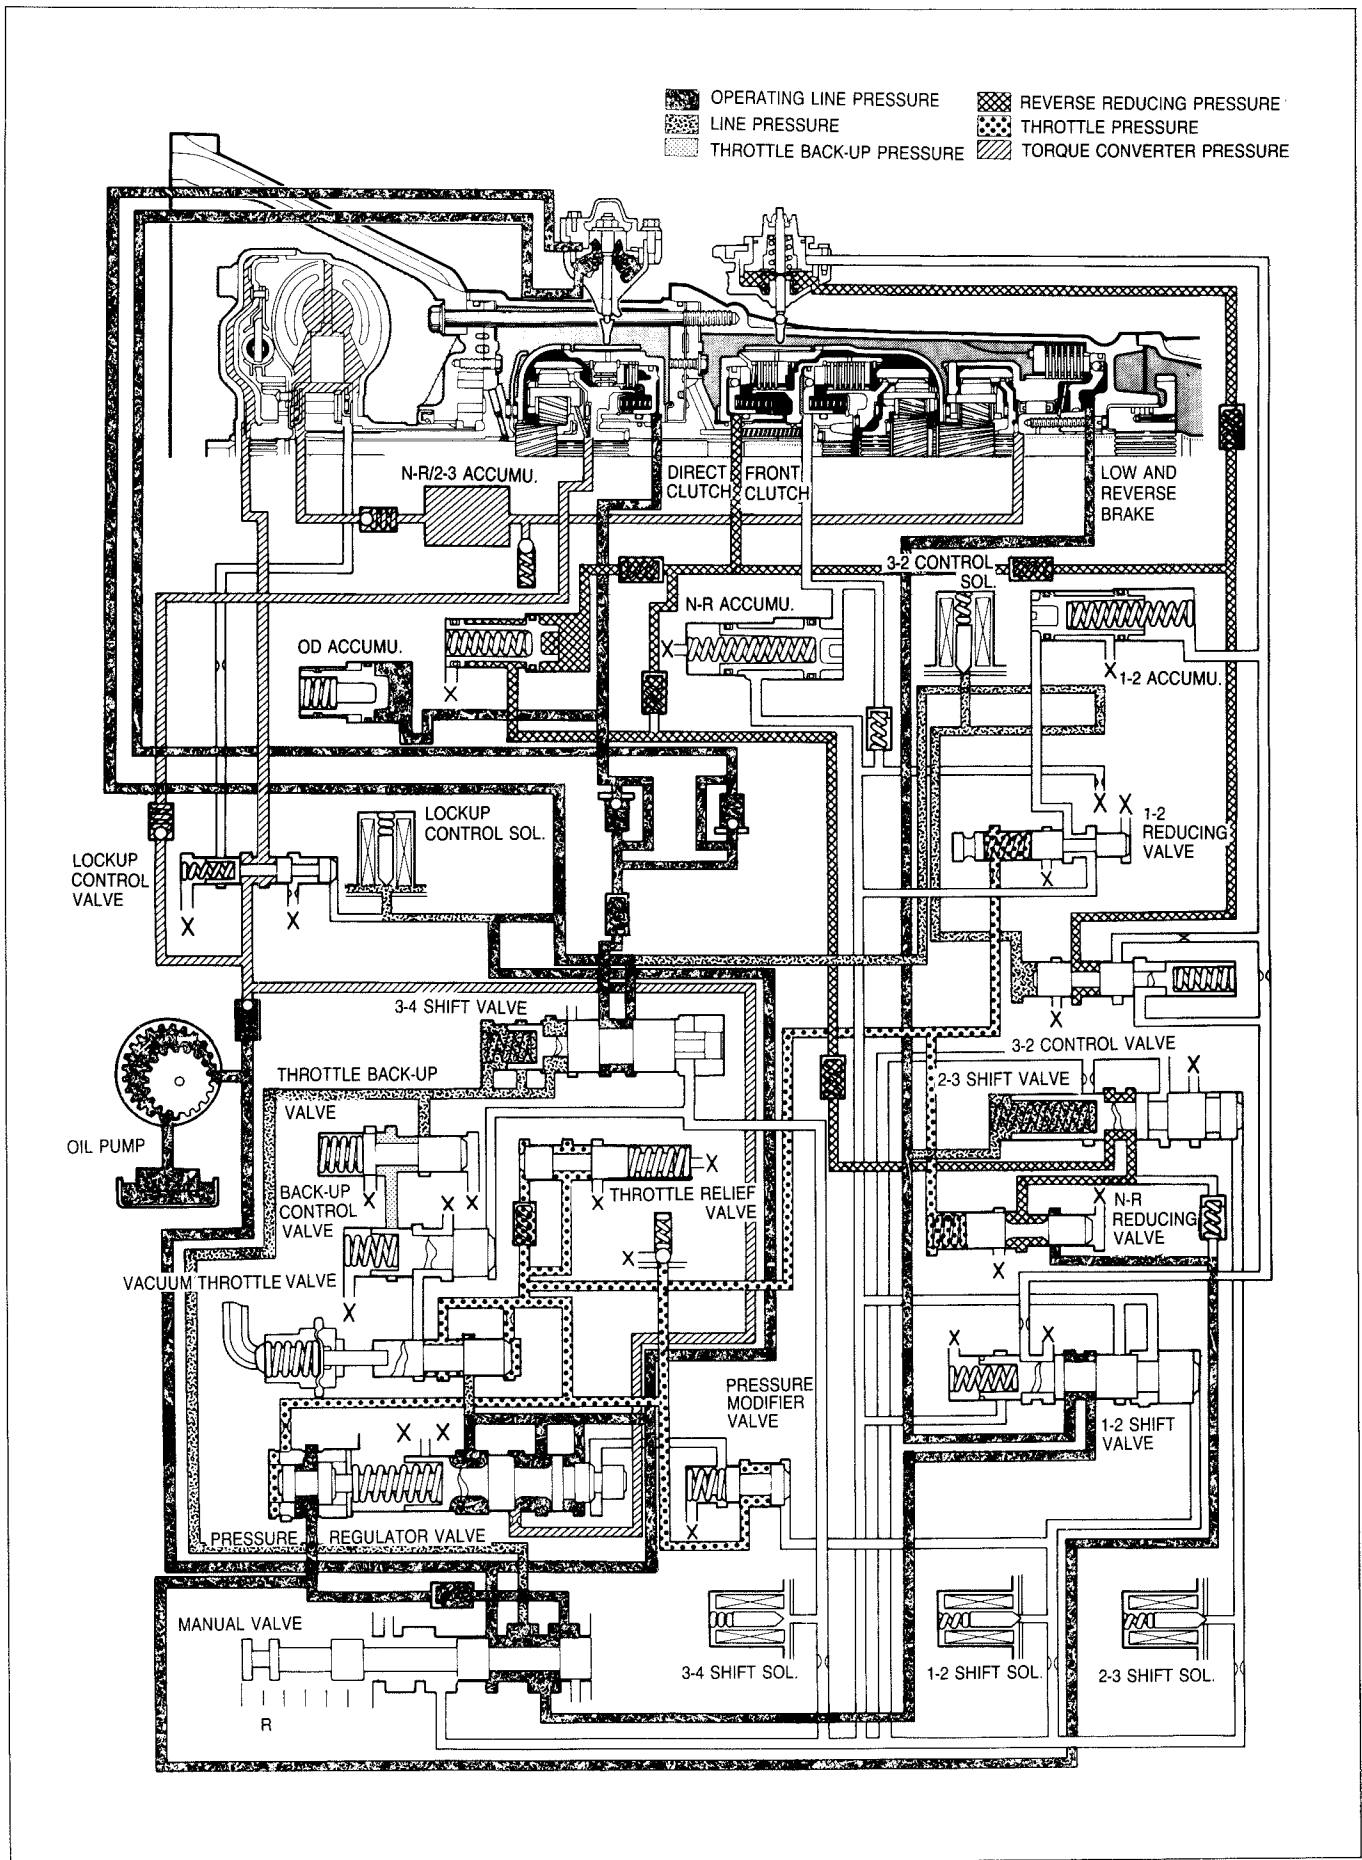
OPERATING LINE PRESSURE
LINE PRESSURE
THROTTLE BACK-UP PRESSURE
REVERSE REDUCING PRESSURE
THROTTLE PRESSURE
TORQUE CONVERTER PRESSURE

N-R/2-3 ACCUMU.
DIRECT CLUTCH
FRONT CLUTCH
LOW AND REVERSE BRAKE
3-2 CONTROL SOL.
N-R ACCUMU.
OD ACCUMU.
X
X
X
1-2 ACCUMU.
LOCKUP CONTROL SOL.
X X
1-2 REDUCING VALVE
X
LOCKUP CONTROL VALVE
X
X
X
3-4 SHIFT VALVE
3-2 CONTROL VALVE
THROTTLE BACK-UP VALVE
2-3 SHIFT VALVE
X
OIL PUMP
X
BACK-UP CONTROL VALVE
X
X X
X
THROTTLE RELIEF VALVE
X
N-R REDUCING VALVE
X
X
VACUUM THROTTLE VALVE
X
X
X
PRESSURE MODIFIER VALVE
1-2 SHIFT VALVE
X X
X
PRESSURE REGULATOR VALVE
MANUAL VALVE
R
3-4 SHIFT SOL.
1-2 SHIFT SOL.
2-3 SHIFT SOL.